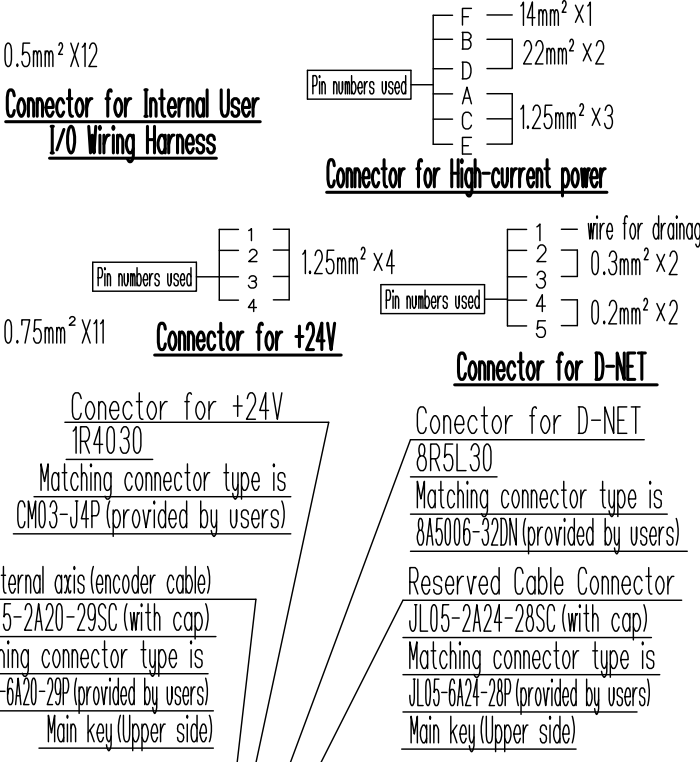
0.5mm² X12

Connector for Internal User I/O Wiring Harness

Pin numbers used

F — 14mm² X1
B
D 22mm² X2
A
C 1.25mm² X3
E

Connector for High-current power

Pin numbers used

1
2
3
4

1.25mm² X4

Connector for +24V

0.75mm² X11

Pin numbers used

1 — wire for drainag
2
3 0.3mm² X2
4
5 0.2mm² X2

Connector for D-NET

Conector for +24V
1R4030
Matching connector type is
CM03-J4P (provided by users)

Conector for D-NET
8R5L30
Matching connector type is
8A5006-32DN (provided by users)

ternal axis (encoder cable)
5-2A20-29SC (with cap)
hing connector type is
-6A20-29P (provided by users)
Main key (Upper side)

Reserved Cable Connector
JL05-2A24-28SC (with cap)
Matching connector type is
JL05-6A24-28P (provided by users)
Main key (Upper side)